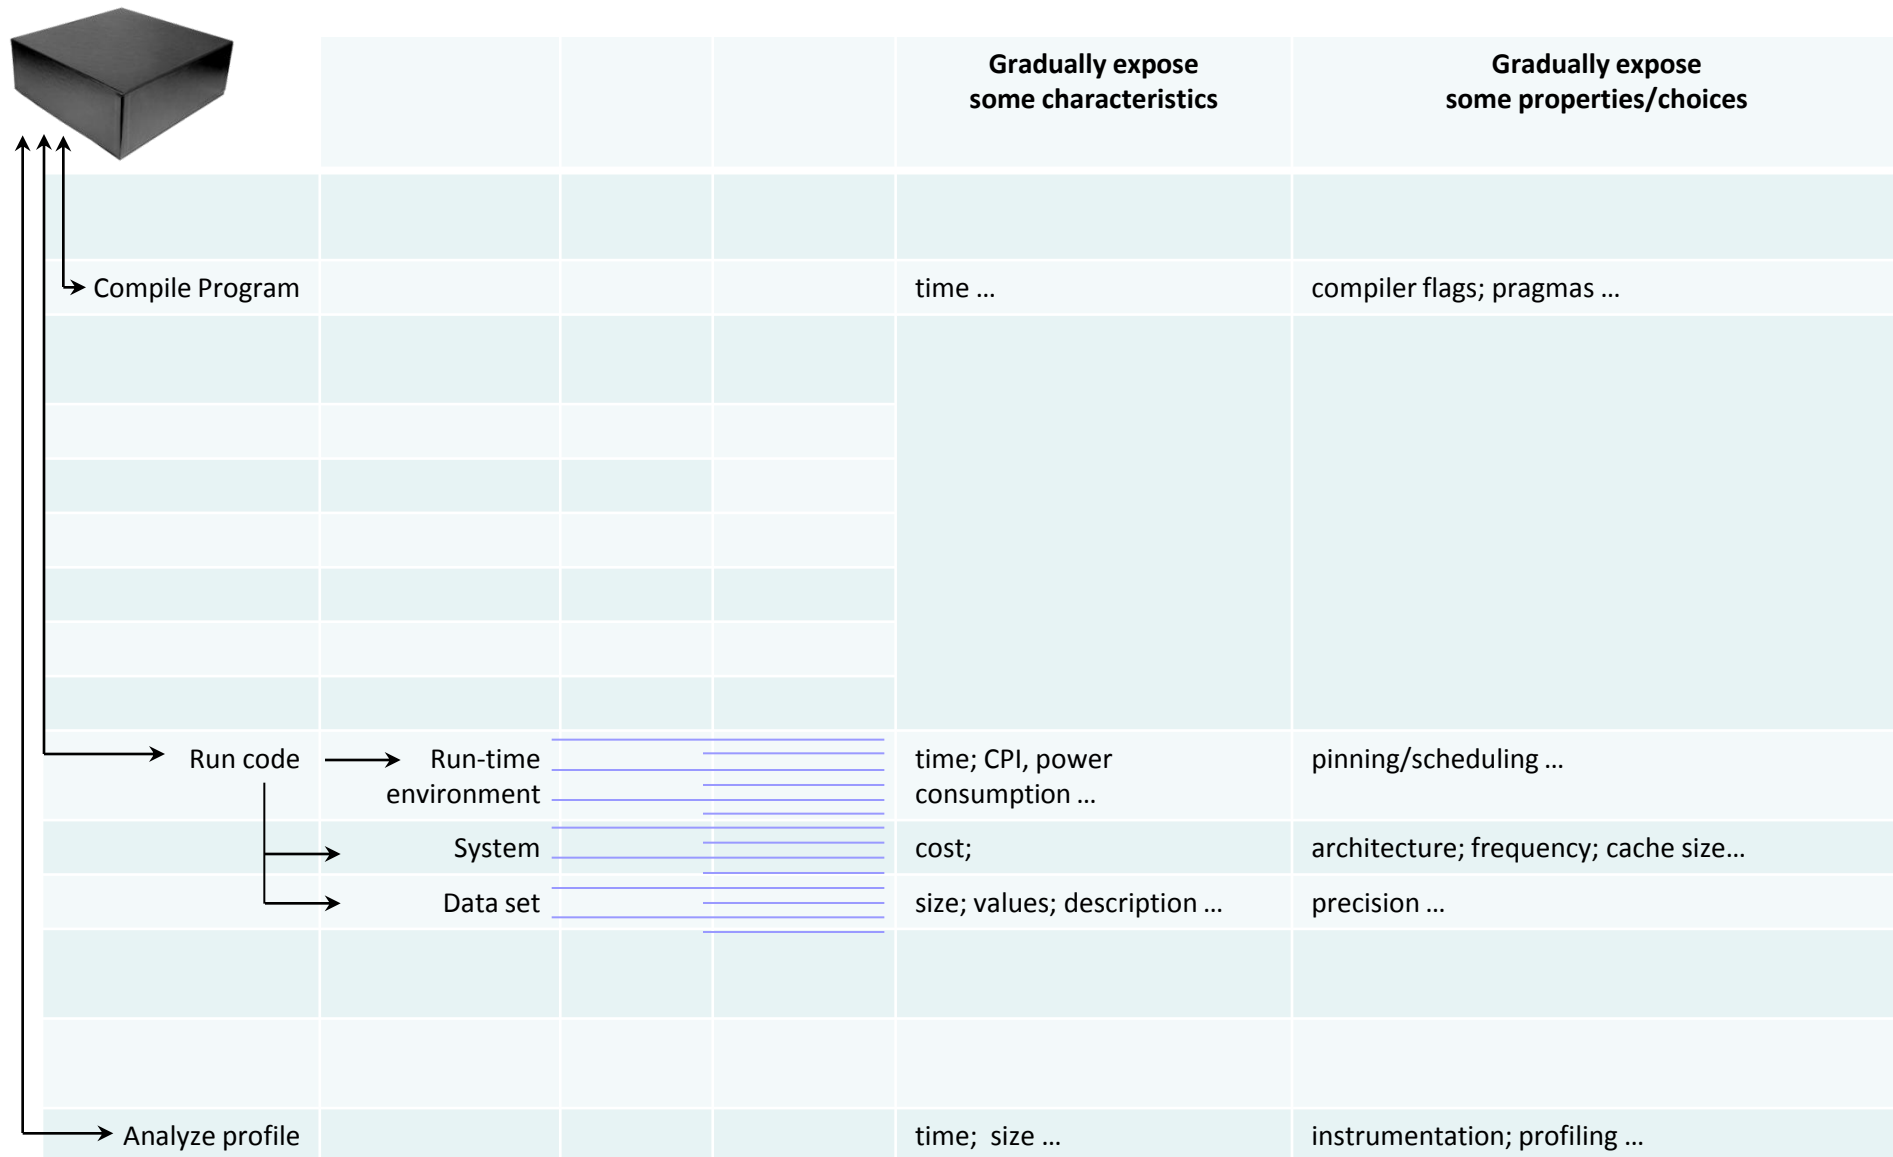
| | | | Gradually expose some characteristics | Gradually expose some properties/choices |
|---|---|---|---|---|
| Compile Program | | | time … | compiler flags; pragmas … |
| Run code | Run-time environment | | time; CPI, power consumption … | pinning/scheduling … |
| | System | | cost; | architecture; frequency; cache size… |
| | Data set | | size; values; description … | precision … |
| Analyze profile | | | time; size … | instrumentation; profiling … |